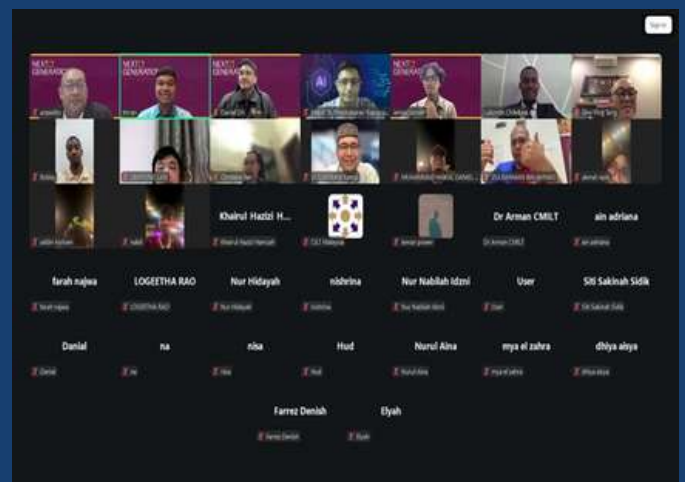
Sign in

NEXT GENERATION
NEXT GENERATION
NEXT GENERATION
NEXT GENERATION

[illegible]
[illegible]
Daniel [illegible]
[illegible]
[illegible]
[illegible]
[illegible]

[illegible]
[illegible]
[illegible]
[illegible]
MUHAMMAD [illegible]
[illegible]
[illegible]

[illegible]
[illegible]
Khairul Hazizi H...
Khairul Hazizi Hamzah
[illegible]
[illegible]
Dr Arman CMILT
Dr Arman CMILT
ain adriana
ain adriana

farah najwa
farah najwa
LOGEETHA RAO
LOGEETHA RAO
Nur Hidayah
Nur Hidayah
nishrina
nishrina
Nur Nabilah Idzni
Nur Nabilah Idzni
User
User
Siti Sakinah Sidik
Siti Sakinah Sidik

Danial
Danial
na
na
nisa
nisa
Hud
Hud
Nurul Aina
Nurul Aina
mya el zahra
mya el zahra
dhiya aisya
dhiya aisya

Farrez Denish
Farrez Denish
Elyah
Elyah